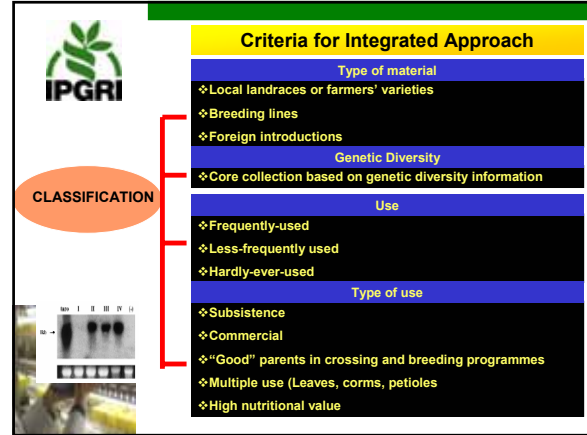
IPGRI

Criteria for Integrated Approach

Type of material
❖Local landraces or farmers' varieties
❖Breeding lines
❖Foreign introductions

Genetic Diversity
❖Core collection based on genetic diversity information

CLASSIFICATION

Use
❖Frequently-used
❖Less-frequently used
❖Hardly-ever-used

Type of use
❖Subsistence
❖Commercial
❖"Good" parents in crossing and breeding programmes
❖Multiple use (Leaves, corms, petioles
❖High nutritional value

I II III IV
Kb